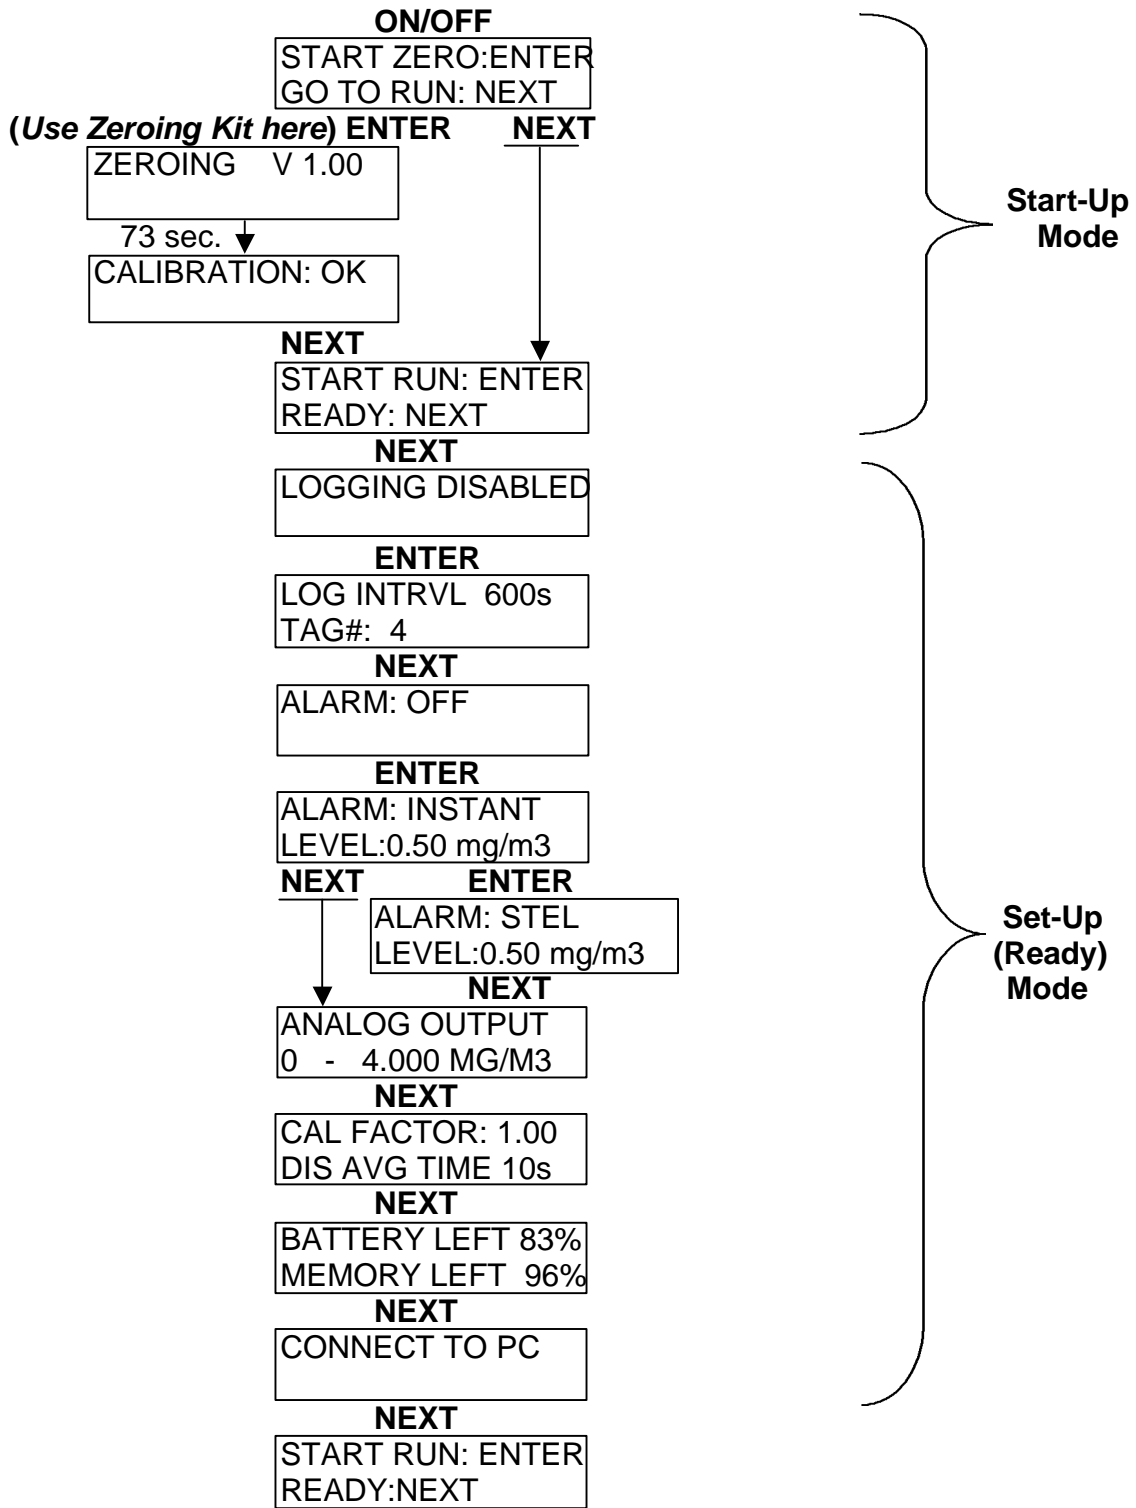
ON/OFF

START ZERO:ENTER
GO TO RUN: NEXT

(*Use Zeroing Kit here*) ENTER

NEXT

ZEROING V 1.00

73 sec.

CALIBRATION: OK

NEXT

START RUN: ENTER
READY: NEXT

Start-Up Mode

NEXT

LOGGING DISABLED

ENTER

LOG INTRVL 600s
TAG#: 4

NEXT

ALARM: OFF

ENTER

ALARM: INSTANT
LEVEL:0.50 mg/m3

NEXT

ENTER

ALARM: STEL
LEVEL:0.50 mg/m3

NEXT

ANALOG OUTPUT
0 - 4.000 MG/M3

NEXT

CAL FACTOR: 1.00
DIS AVG TIME 10s

NEXT

BATTERY LEFT 83%
MEMORY LEFT 96%

NEXT

CONNECT TO PC

NEXT

START RUN: ENTER
READY:NEXT

Set-Up (Ready) Mode